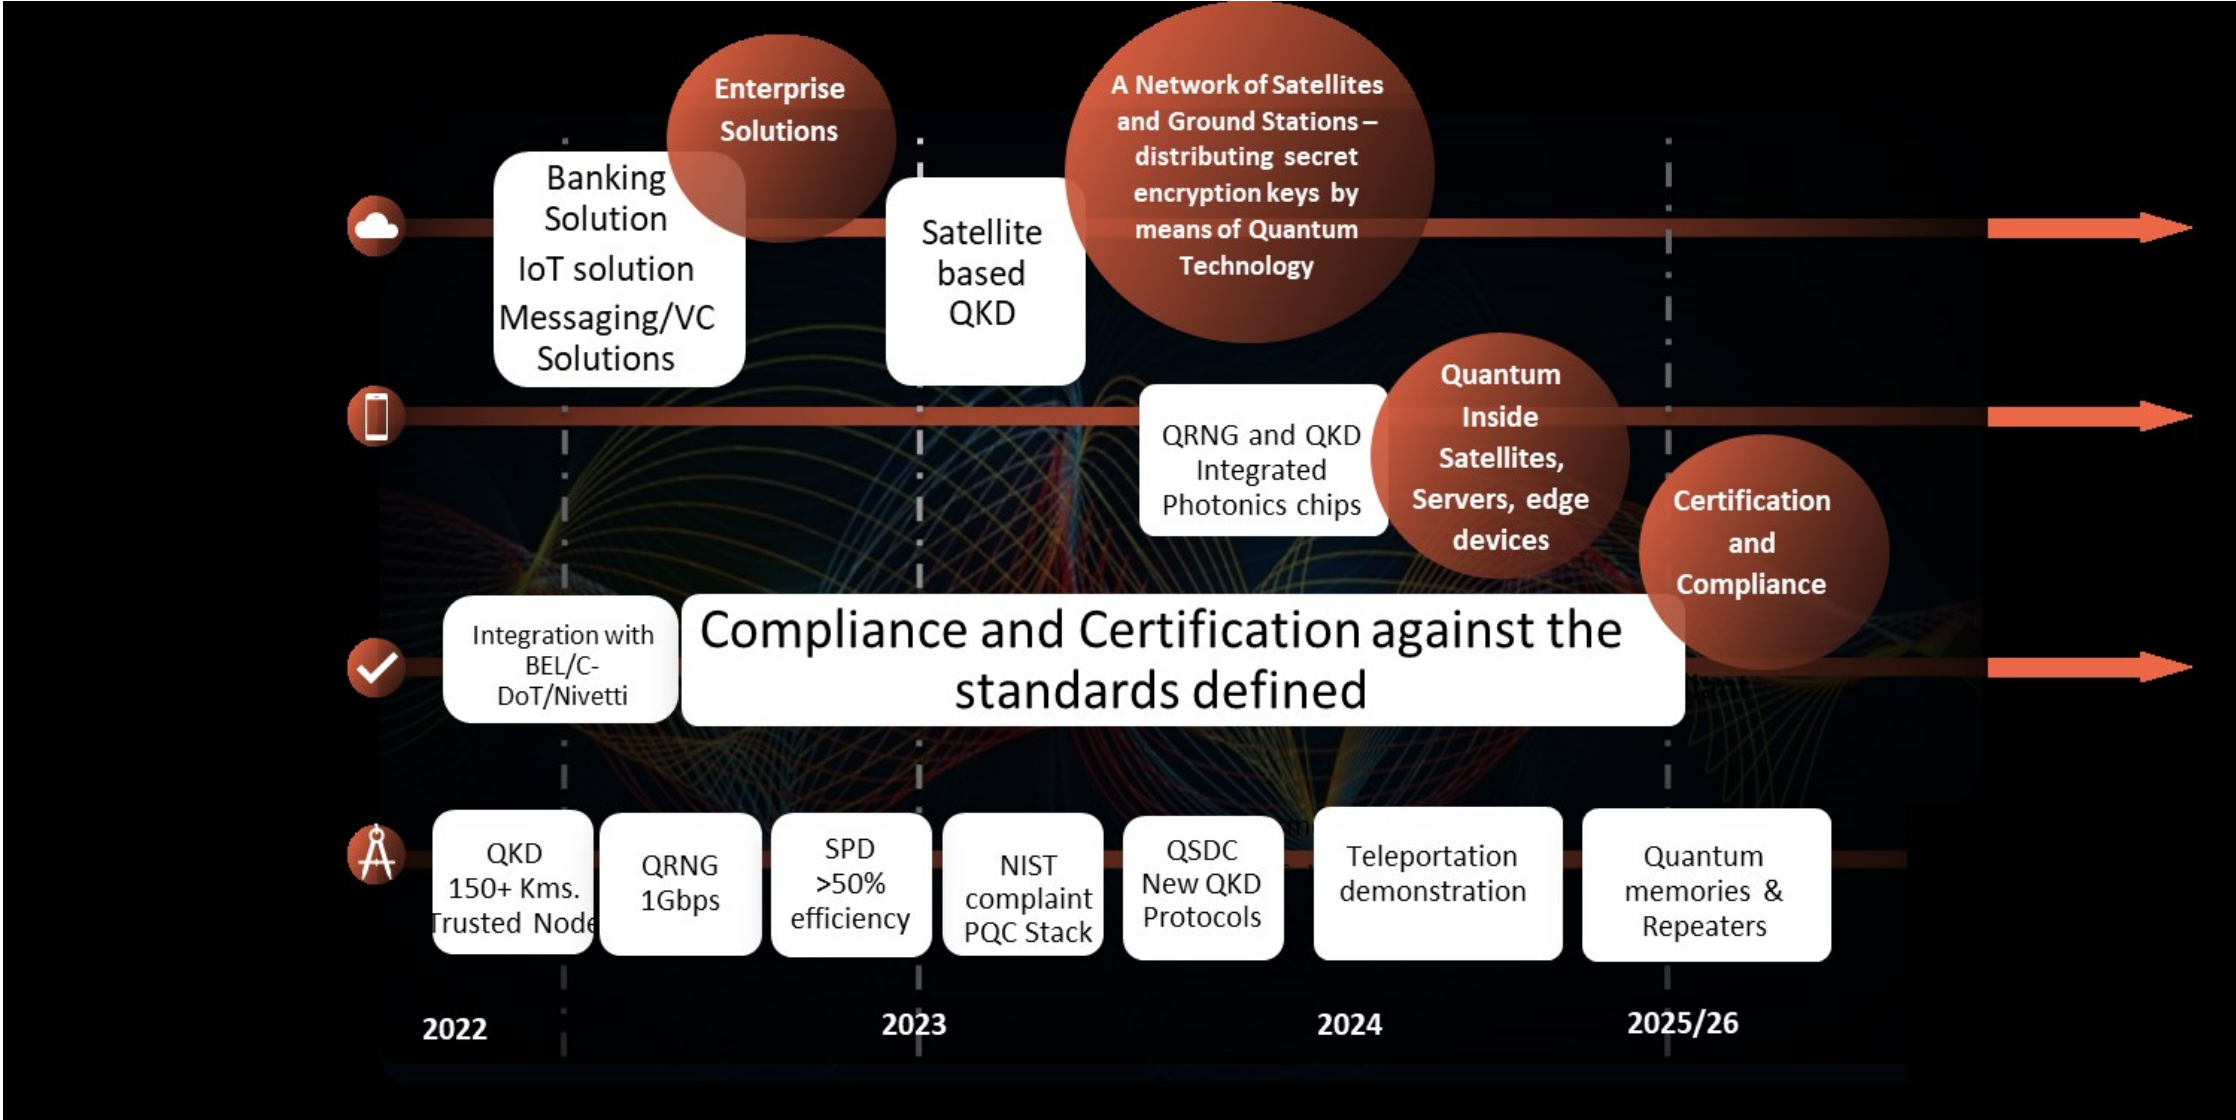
Enterprise Solutions

Banking Solution
IoT solution
Messaging/VC Solutions

Satellite based QKD

A Network of Satellites and Ground Stations – distributing secret encryption keys by means of Quantum Technology

QRNG and QKD Integrated Photonics chips

Quantum Inside Satellites, Servers, edge devices

Certification and Compliance

Integration with BEL/C-DoT/Nivetti

Compliance and Certification against the standards defined

QKD 150+ Kms. Trusted Node

QRNG 1Gbps

SPD >50% efficiency

NIST complaint PQC Stack

QSDC New QKD Protocols

Teleportation demonstration

Quantum memories & Repeaters

2022

2023

2024

2025/26